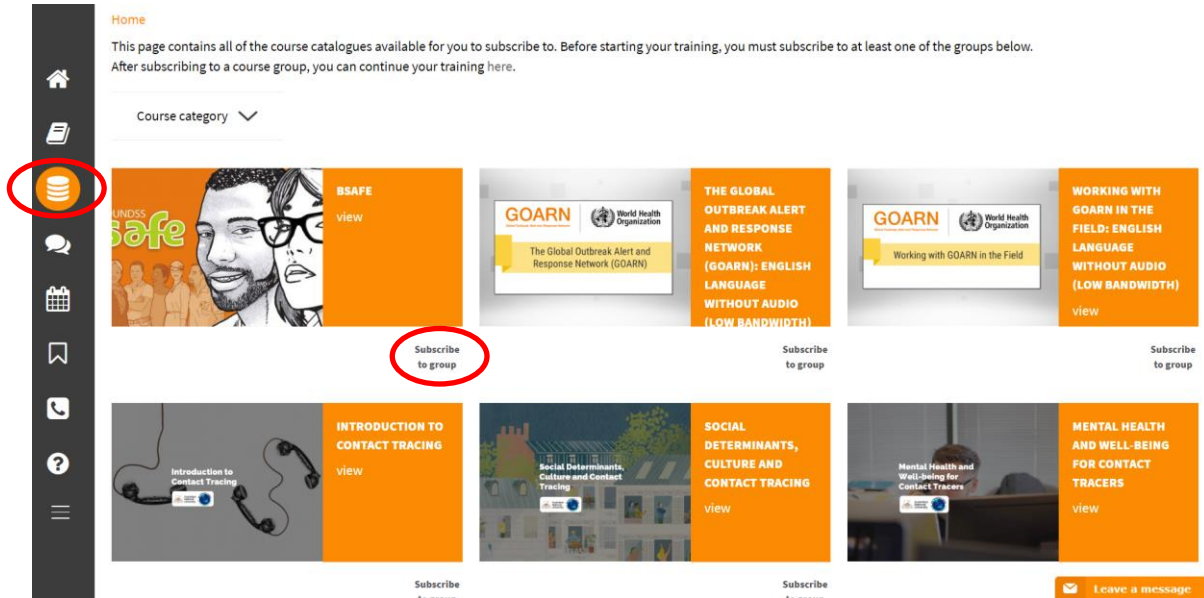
Home

This page contains all of the course catalogues available for you to subscribe to. Before starting your training, you must subscribe to at least one of the groups below. After subscribing to a course group, you can continue your training here.

Course category

UNDSS safe

BSAFE

view

Subscribe to group

GOARN World Health Organization

The Global Outbreak Alert and Response Network (GOARN)

THE GLOBAL OUTBREAK ALERT AND RESPONSE NETWORK (GOARN): ENGLISH LANGUAGE WITHOUT AUDIO (LOW BANDWIDTH)

Subscribe to group

GOARN World Health Organization

Working with GOARN in the Field

WORKING WITH GOARN IN THE FIELD: ENGLISH LANGUAGE WITHOUT AUDIO (LOW BANDWIDTH)

view

Subscribe to group

Introduction to Contact Tracing

INTRODUCTION TO CONTACT TRACING

view

Subscribe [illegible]

Social Determinants, Culture and Contact Tracing

SOCIAL DETERMINANTS, CULTURE AND CONTACT TRACING

view

Subscribe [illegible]

Mental Health and Well-being for Contact Tracers

MENTAL HEALTH AND WELL-BEING FOR CONTACT TRACERS

view

Leave a message